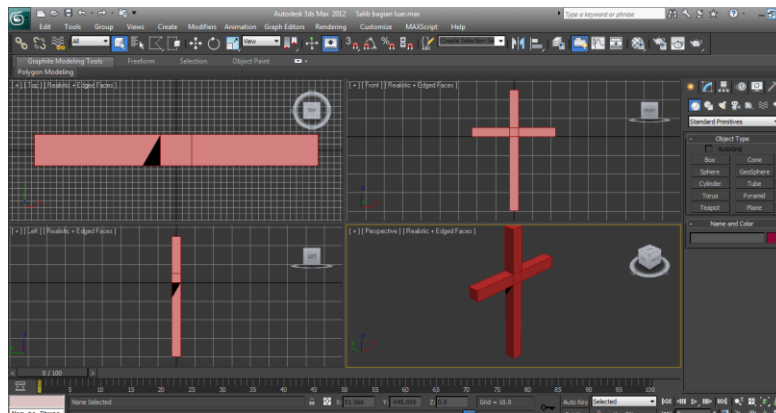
Autodesk 3ds Max 2012 Salib begian luar.max

Type a keyword or phrase

Edit Tools Group Views Create Modifiers Animation Graph Editors Rendering Customize MAXScript Help

All

View

Create Selection S

Graphite Modeling Tools Freeform Selection Object Paint

Polygon Modeling

[ + ] [ Top ] [ Realistic + Edged Faces ]

[ + ] [ Front ] [ Realistic + Edged Faces ]

[ + ] [ Left ] [ Realistic + Edged Faces ]

[ + ] [ Perspective ] [ Realistic + Edged Faces ]

Standard Primitives

Object Type

AutoGrid

| Box | Cone |
|---|---|
| Sphere | GeoSphere |
| Cylinder | Tube |
| Torus | Pyramid |
| Teapot | Plane |

Name and Color

0 / 100

0 5 10 15 20 25 30 35 40 45 50 55 60 65 70 75 80 85 90 95 100

None Selected

X: 31.566 Y: -545.093 Z: 0.0

Grid = 10.0

Auto Key Selected

Welcome to Max